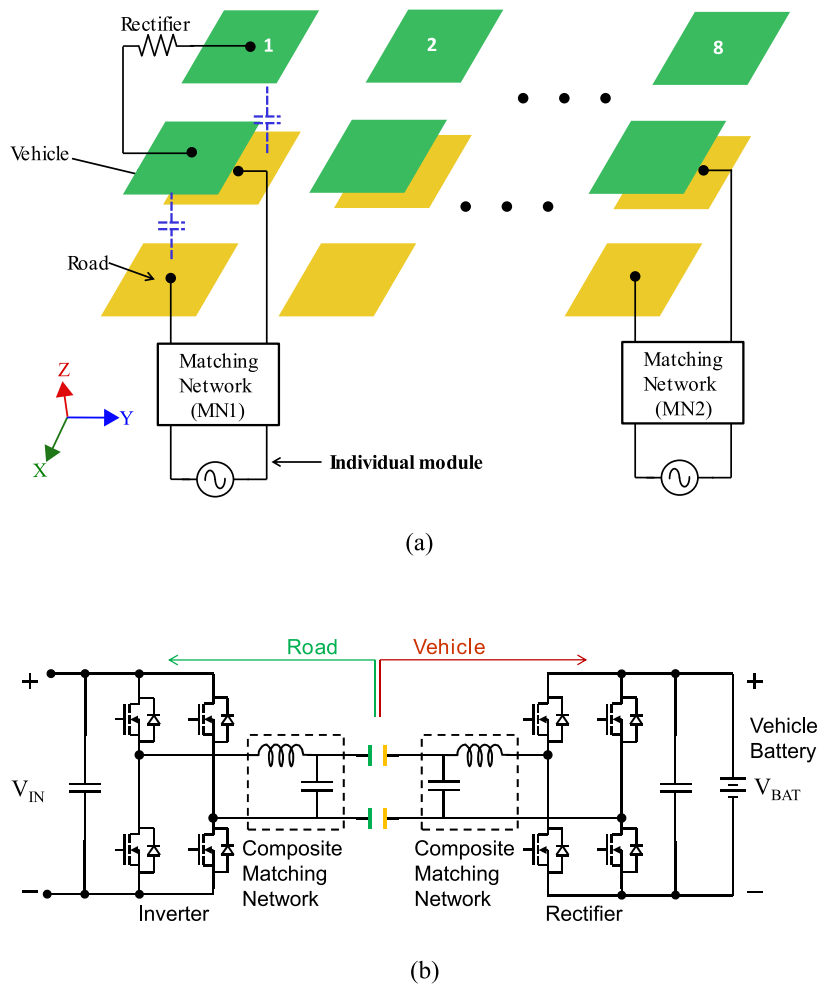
Rectifier
1
2
8
Vehicle
Road
Matching Network (MN1)
Matching Network (MN2)
Z
Y
X
Individual module

(a)

Road
Vehicle
+
$V_{IN}$
−
Composite Matching Network
Composite Matching Network
Inverter
Rectifier
+
Vehicle Battery
$V_{BAT}$
−

(b)